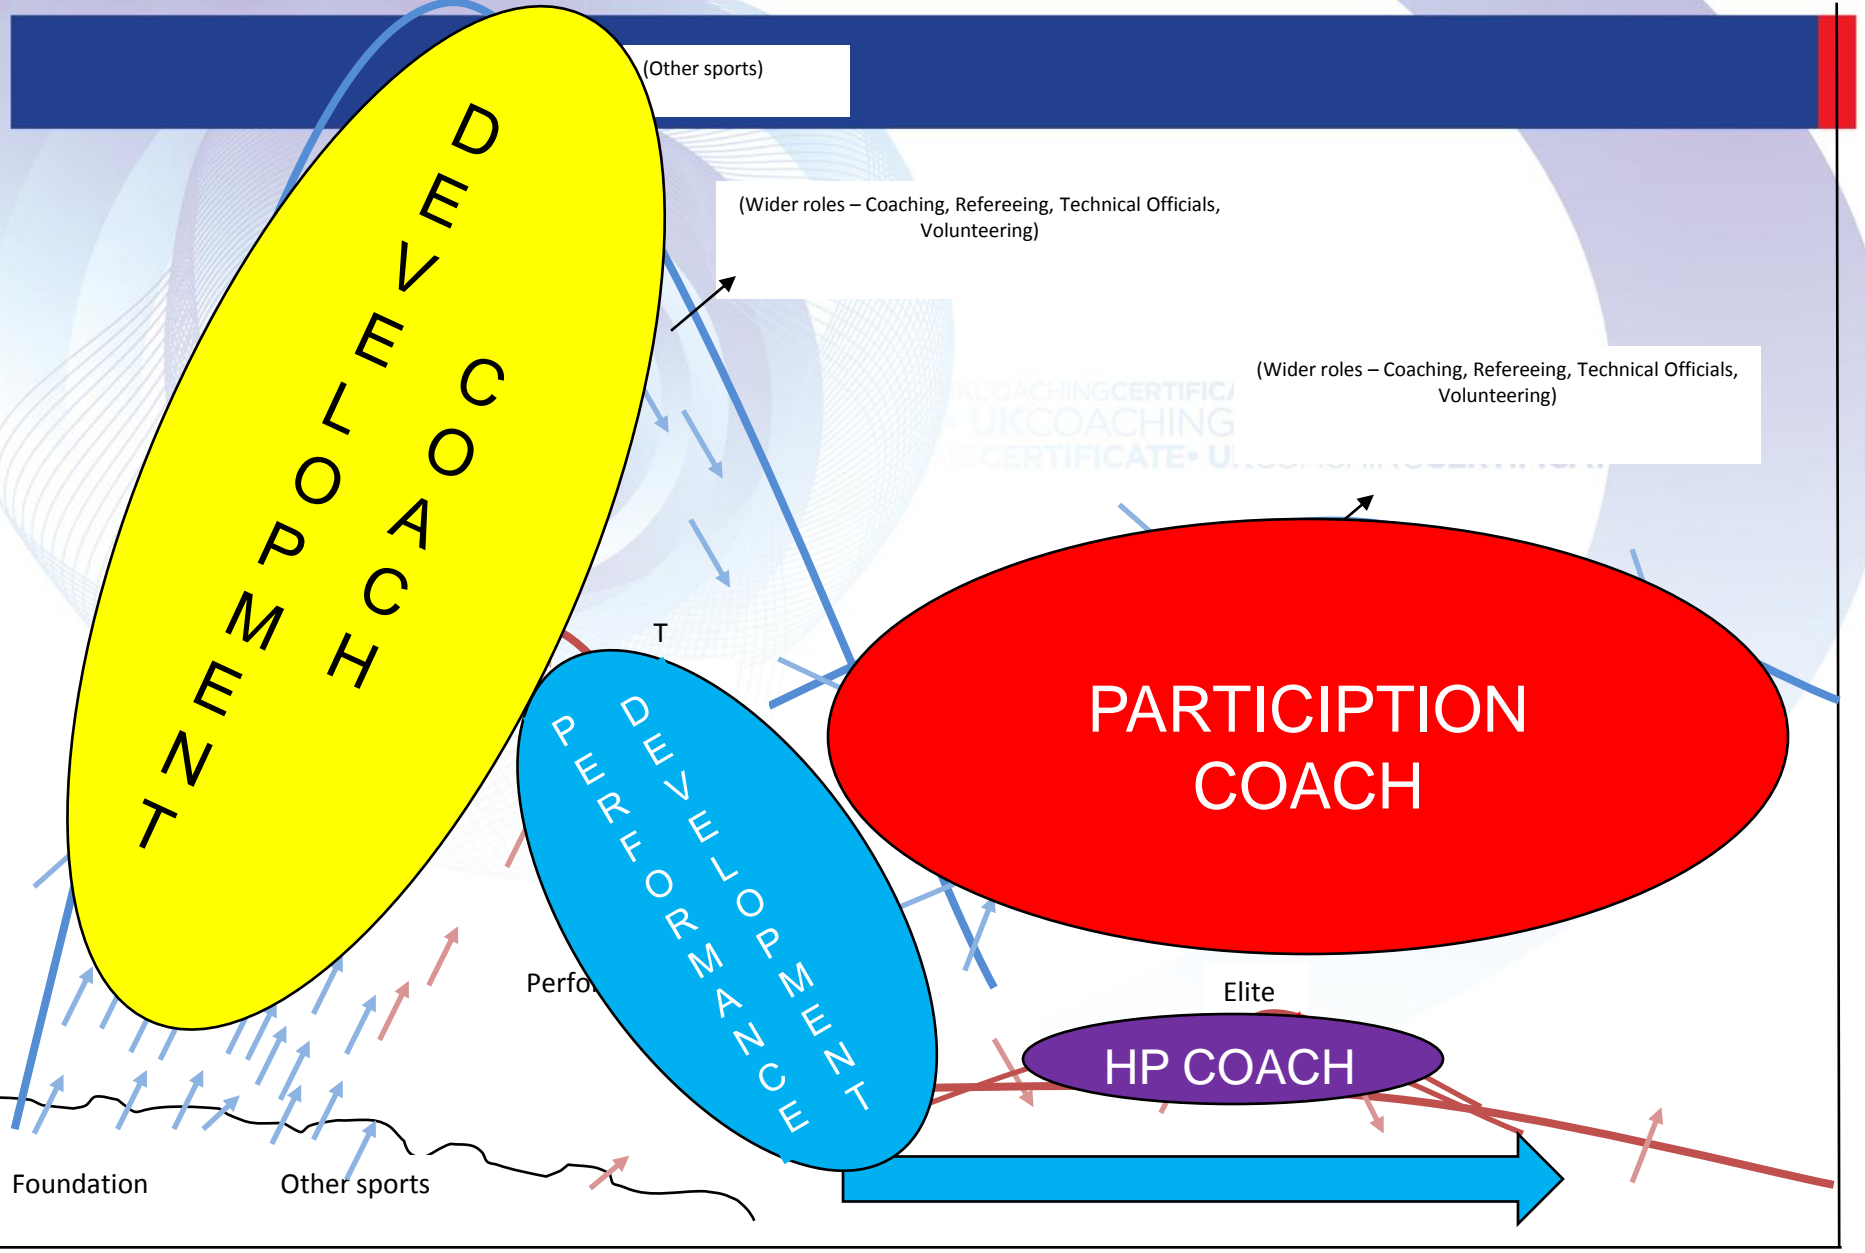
(Other sports)

(Wider roles – Coaching, Refereeing, Technical Officials, Volunteering)

DEVELOPMENT COACH

(Wider roles – Coaching, Refereeing, Technical Officials, Volunteering)

UKCOACHINGCERTIFIC
UKCOACHING
CERTIFICATE• U

T

PARTICIPTION COACH

PERFORMANCE DEVELOPMENT

Perfo

Elite

HP COACH

Foundation

Other sports